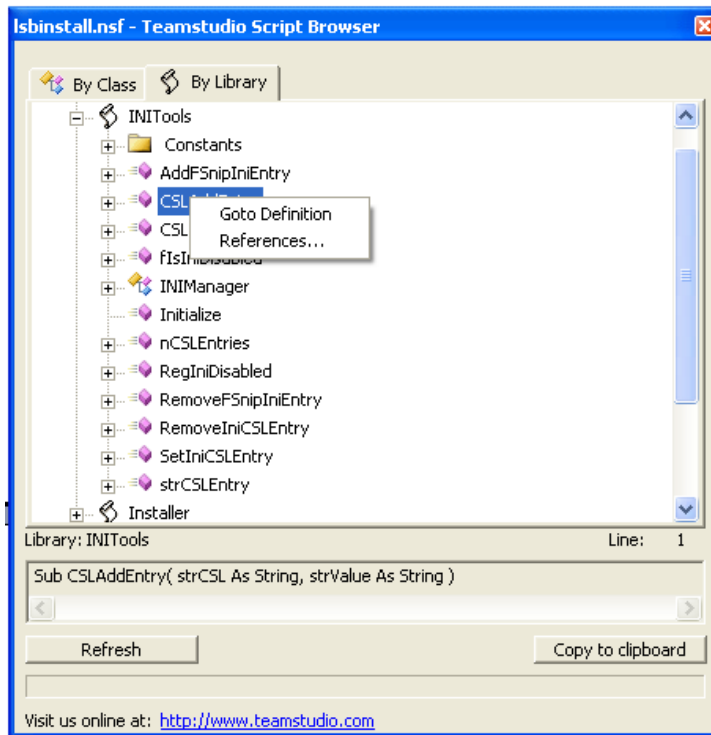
lsbinstall.nsf - Teamstudio Script Browser

By Class
By Library

INITools
Constants
AddFSnipIniEntry
CSL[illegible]
CSL
fIsI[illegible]
Goto Definition
References...
INIManager
Initialize
nCSLEntries
RegIniDisabled
RemoveFSnipIniEntry
RemoveIniCSLEntry
SetIniCSLEntry
strCSLEntry
Installer

Library: INITools
Line: 1

Sub CSLAddEntry( strCSL As String, strValue As String )

Refresh
Copy to clipboard

Visit us online at: http://www.teamstudio.com